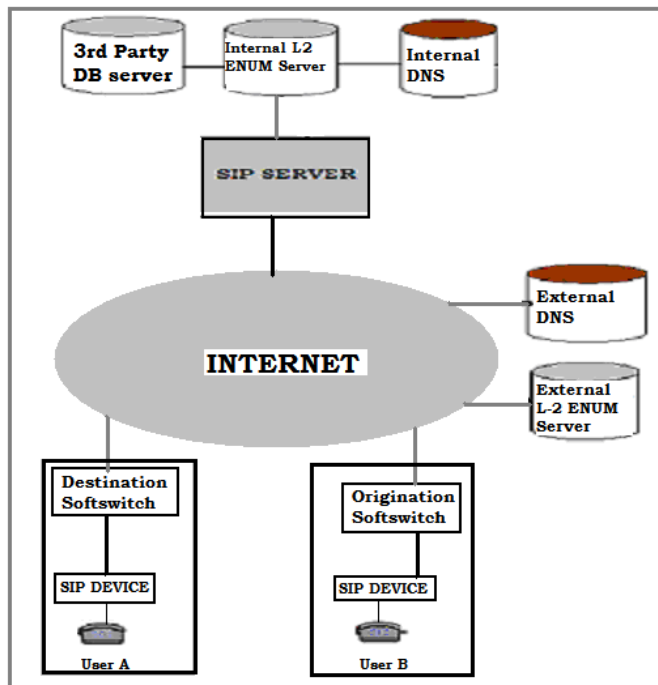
3rd Party DB server

Internal L2 ENUM Server

Internal DNS

SIP SERVER

External DNS

INTERNET

External L-2 ENUM Server

Destination Softswitch

SIP DEVICE

User A

Origination Softswitch

SIP DEVICE

User B